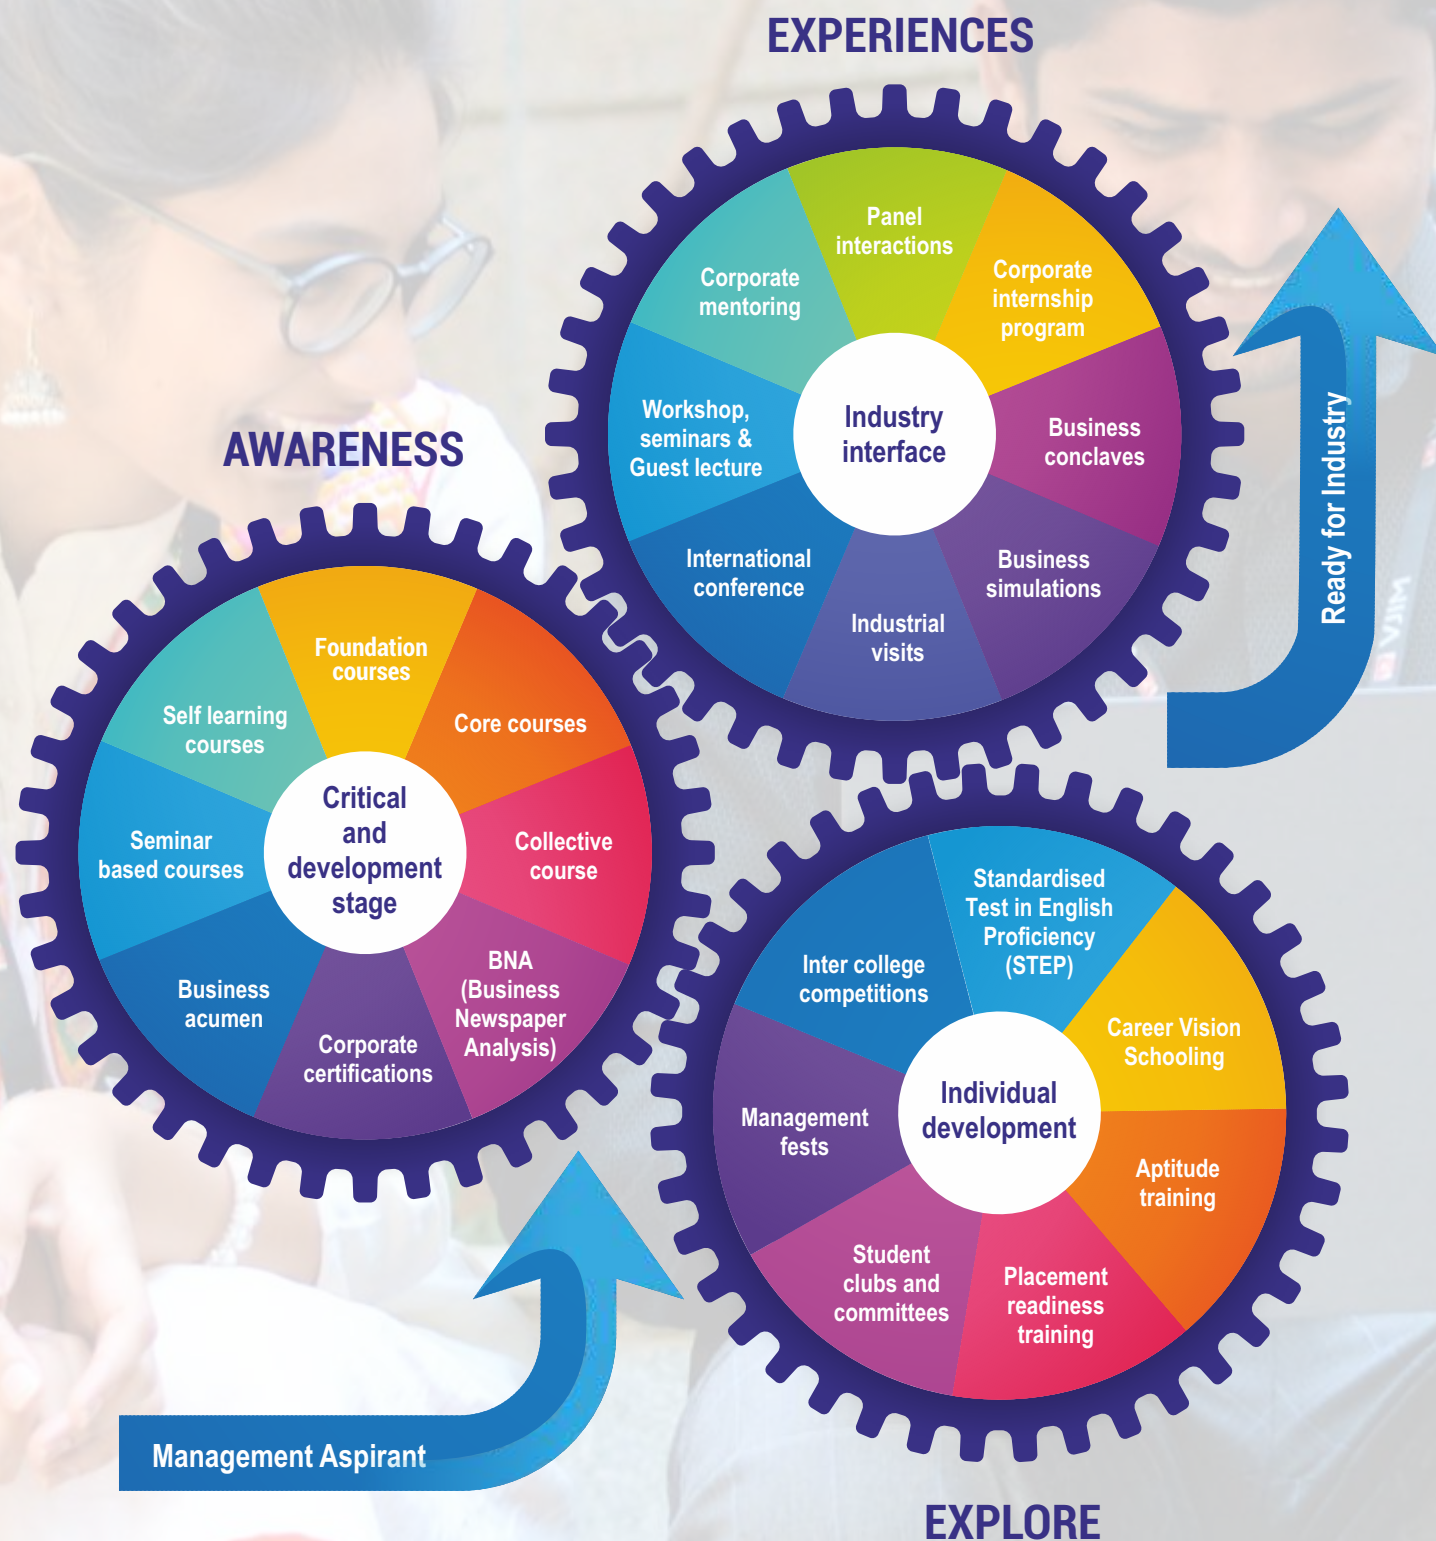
EXPERIENCES

Panel interactions

Corporate internship program

Business conclaves

Business simulations

Industrial visits

International conference

Workshop, seminars & Guest lecture

Corporate mentoring

Industry interface

Ready for Industry

AWARENESS

Foundation courses

Core courses

Collective course

BNA (Business Newspaper Analysis)

Corporate certifications

Business acumen

Seminar based courses

Self learning courses

Critical and development stage

Standardised Test in English Proficiency (STEP)

Career Vision Schooling

Aptitude training

Placement readiness training

Student clubs and committees

Management fests

Inter college competitions

Individual development

Management Aspirant

EXPLORE